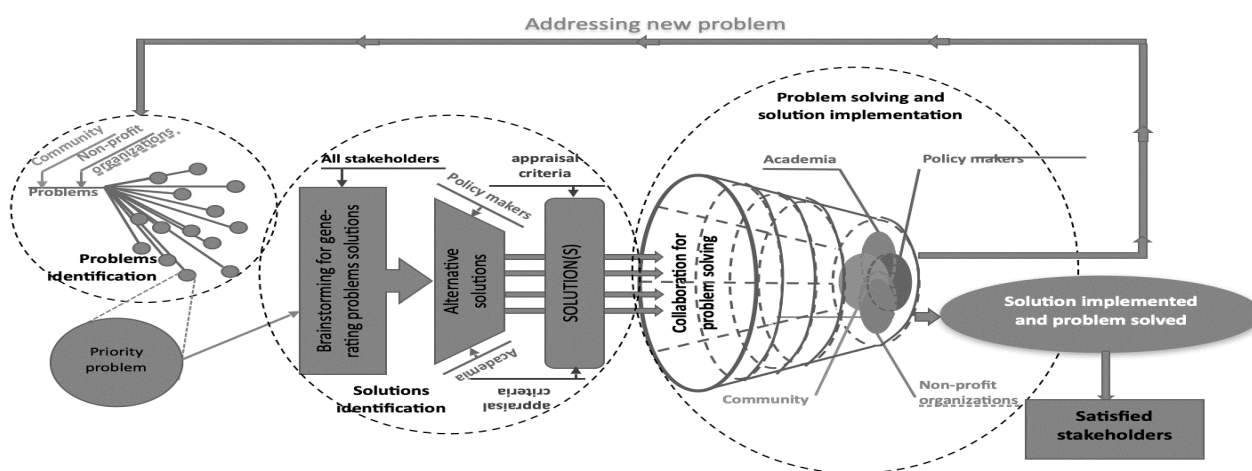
Addressing new problem

Community
Non-profit organizations
Problems
Problems identification

Priority problem

All stakeholders
Brainstorming for generating problems solutions
Policy makers
Alternative solutions
appraisal criteria
SOLUTION(S)
Academia
appraisal criteria
Solutions identification

Problem solving and solution implementation
Collaboration for problem solving
Academia
Policy makers
Community
Non-profit organizations

Solution implemented and problem solved

Satisfied stakeholders